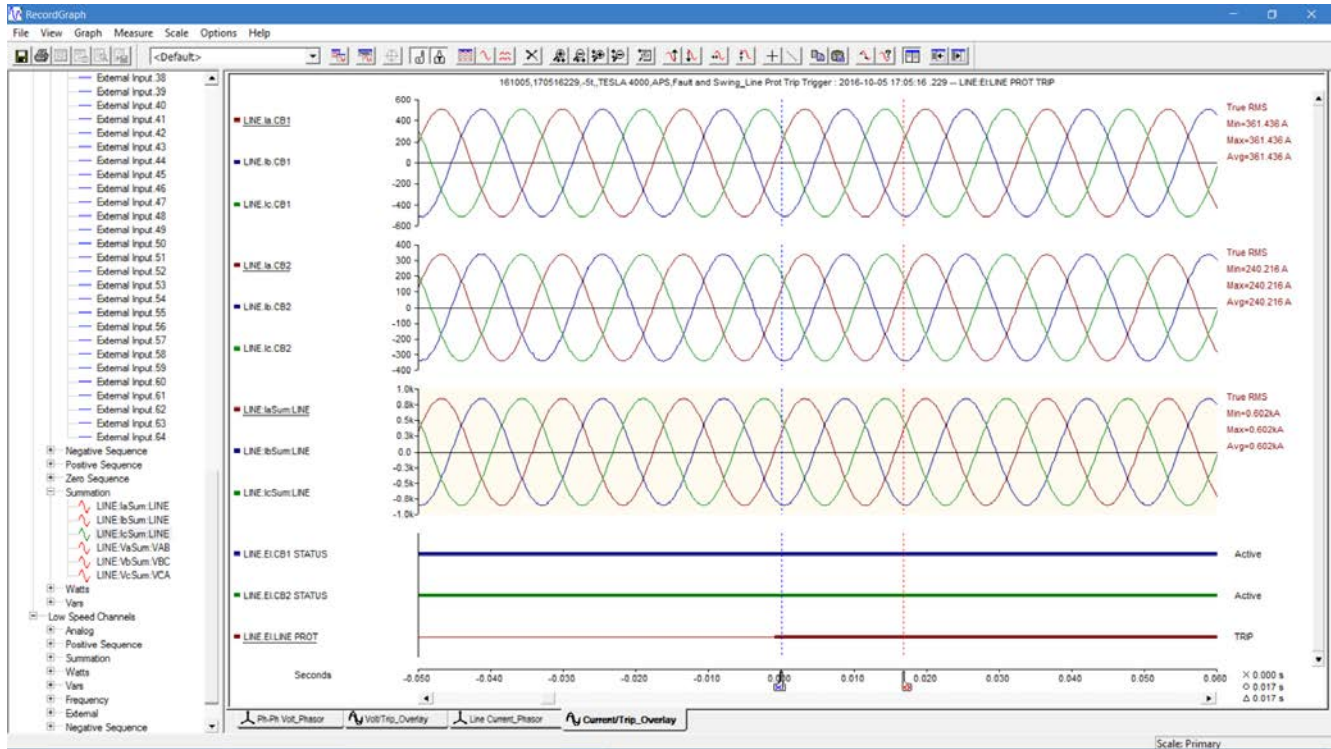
RecordGraph

File View Graph Measure Scale Options Help

<Default>

External Input 38
External Input 39
External Input 40
External Input 41
External Input 42
External Input 43
External Input 44
External Input 45
External Input 46
External Input 47
External Input 48
External Input 49
External Input 50
External Input 51
External Input 52
External Input 53
External Input 54
External Input 55
External Input 56
External Input 57
External Input 58
External Input 59
External Input 60
External Input 61
External Input 62
External Input 63
External Input 64
Negative Sequence
Positive Sequence
Zero Sequence
Summation
LINE:IaSum:LINE
LINE:IbSum:LINE
LINE:IcSum:LINE
LINE:VaSum:VAB
LINE:VbSum:VBC
LINE:VcSum:VCA
Watts
Vars
Low Speed Channels
Analog
Positive Sequence
Summation
Watts
Vars
Frequency
External
Negative Sequence

161005,170516229,-5t,_TESLA 4000,APS,Fault and Swing_Line Prot Trip Trigger : 2016-10-05 17:05:16 .229 — LINE:EI:LINE PROT TRIP

LINE:Ia.CB1
LINE:Ib.CB1
LINE:Ic.CB1

600
400
200
0
-200
-400
-600

True RMS
Min=361.436 A
Max=361.436 A
Avg=361.436 A

LINE:Ia.CB2
LINE:Ib.CB2
LINE:Ic.CB2

400
300
200
100
0
-100
-200
-300
-400

True RMS
Min=240.216 A
Max=240.216 A
Avg=240.216 A

LINE:IaSum:LINE
LINE:IbSum:LINE
LINE:IcSum:LINE

1.0k
0.8k
0.5k
0.3k
0.0
-0.3k
-0.5k
-0.8k
-1.0k

True RMS
Min=0.602kA
Max=0.602kA
Avg=0.602kA

LINE:EI:CB1 STATUS
Active
LINE:EI:CB2 STATUS
Active
LINE:EI:LINE PROT
TRIP

Seconds
-0.050 -0.040 -0.030 -0.020 -0.010 0.000 0.010 0.020 0.030 0.040 0.050 0.060

X 0.000 s
O 0.017 s
Δ 0.017 s

Ph-Ph Volt_Phasor
Volt/Trip_Overlay
Line Current_Phasor
Current/Trip_Overlay

Scale: Primary